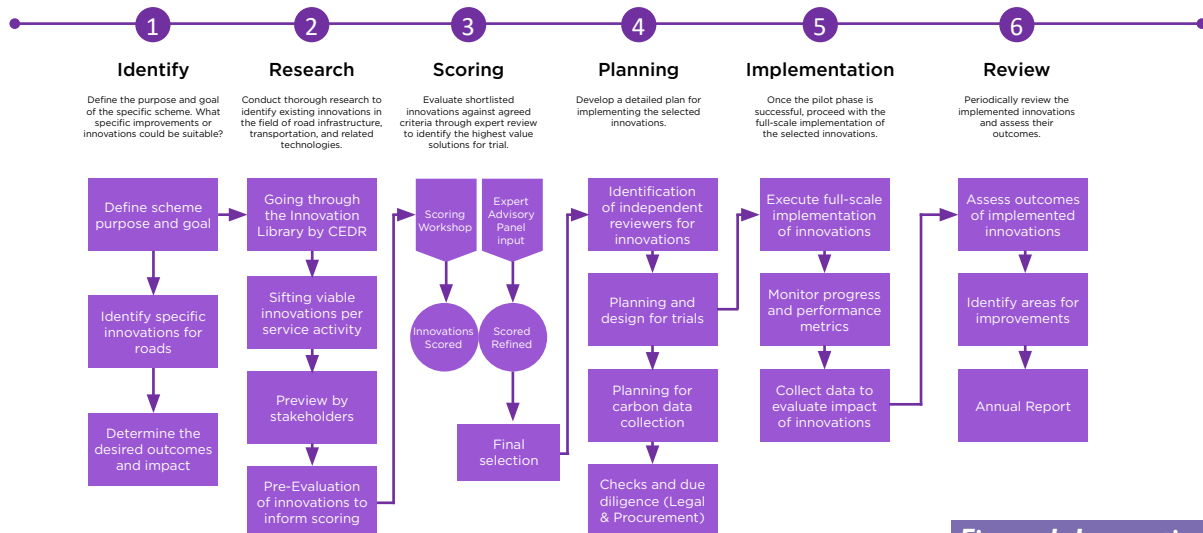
1 Identify
Define the purpose and goal of the specific scheme. What specific improvements or innovations could be suitable?

2 Research
Conduct thorough research to identify existing innovations in the field of road infrastructure, transportation, and related technologies.

3 Scoring
Evaluate shortlisted innovations against agreed criteria through expert review to identify the highest value solutions for trial.

4 Planning
Develop a detailed plan for implementing the selected innovations.

5 Implementation
Once the pilot phase is successful, proceed with the full-scale implementation of the selected innovations.

6 Review
Periodically review the implemented innovations and assess their outcomes.

Define scheme purpose and goal

Identify specific innovations for roads

Determine the desired outcomes and impact

Going through the Innovation Library by CEDR

Sifting viable innovations per service activity

Preview by stakeholders

Pre-Evaluation of innovations to inform scoring

Scoring Workshop

Expert Advisory Panel input

Innovations Scored

Scored Refined

Final selection

Identification of independent reviewers for innovations

Planning and design for trials

Planning for carbon data collection

Checks and due diligence (Legal & Procurement)

Execute full-scale implementation of innovations

Monitor progress and performance metrics

Collect data to evaluate impact of innovations

Assess outcomes of implemented innovations

Identify areas for improvements

Annual Report

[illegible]